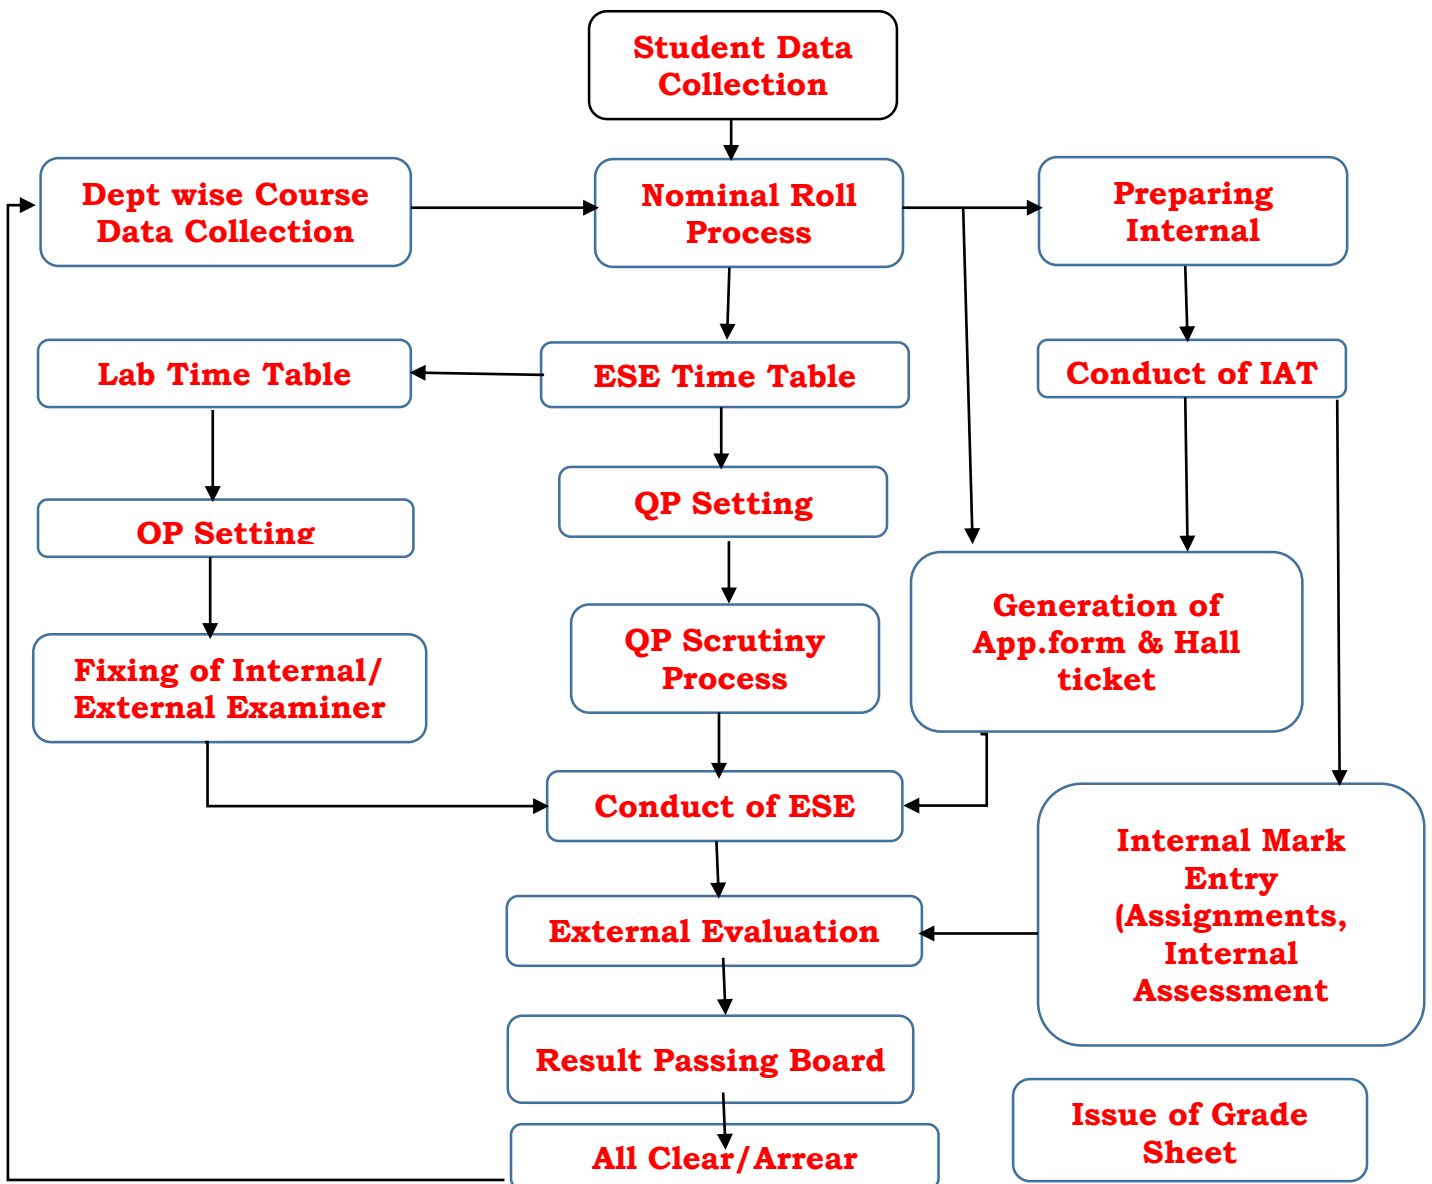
Student Data Collection

Dept wise Course Data Collection

Nominal Roll Process

Preparing Internal

Lab Time Table

ESE Time Table

Conduct of IAT

OP Setting

QP Setting

QP Scrutiny Process

Generation of App.form & Hall ticket

Fixing of Internal/ External Examiner

Conduct of ESE

Internal Mark Entry (Assignments, Internal Assessment

External Evaluation

Result Passing Board

Issue of Grade Sheet

All Clear/Arrear